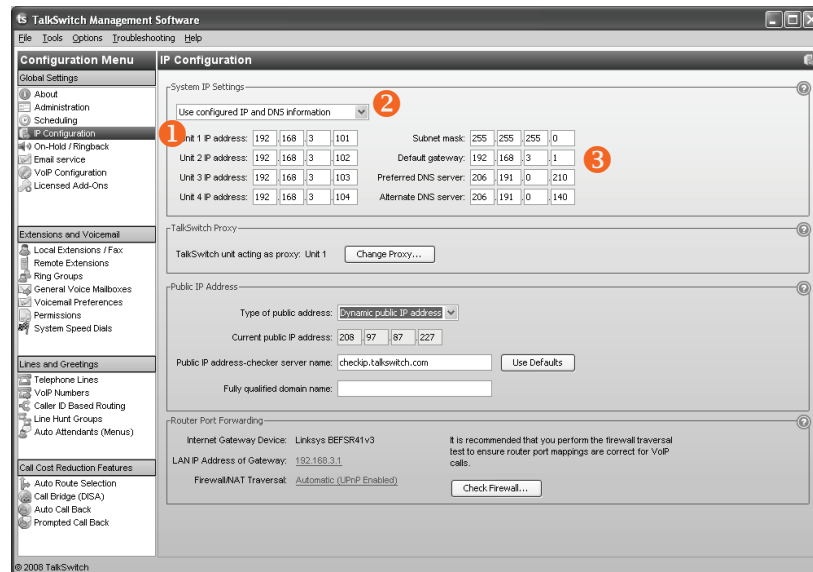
ts TalkSwitch Management Software

File Tools Options Troubleshooting Help

Configuration Menu

Global Settings
About
Administration
Scheduling
IP Configuration
On-Hold / Ringback
Email service
VoIP Configuration
Licensed Add-Ons

Extensions and Voicemail
Local Extensions / Fax
Remote Extensions
Ring Groups
General Voice Mailboxes
Voicemail Preferences
Permissions
System Speed Dials

Lines and Greetings
Telephone Lines
VoIP Numbers
Caller ID Based Routing
Line Hunt Groups
Auto Attendants (Menus)

Call Cost Reduction Features
Auto Route Selection
Call Bridge (DISA)
Auto Call Back
Prompted Call Back

© 2008 TalkSwitch

IP Configuration

System IP Settings
Use configured IP and DNS information
2
1
Unit 1 IP address: 192 . 168 . 3 . 101
Unit 2 IP address: 192 . 168 . 3 . 102
Unit 3 IP address: 192 . 168 . 3 . 103
Unit 4 IP address: 192 . 168 . 3 . 104
Subnet mask: 255 . 255 . 255 . 0
Default gateway: 192 . 168 . 3 . 1
Preferred DNS server: 206 . 191 . 0 . 210
Alternate DNS server: 206 . 191 . 0 . 140
3

TalkSwitch Proxy
TalkSwitch unit acting as proxy: Unit 1
Change Proxy...

Public IP Address
Type of public address: Dynamic public IP address
Current public IP address: 208 . 97 . 87 . 227
Public IP address-checker server name: checkip.talkswitch.com
Use Defaults
Fully qualified domain name:

Router Port Forwarding
Internet Gateway Device: Linksys BEFSR41v3
LAN IP Address of Gateway: 192.168.3.1
Firewall/NAT Traversal: Automatic (UPnP Enabled)
It is recommended that you perform the firewall traversal test to ensure router port mappings are correct for VoIP calls.
Check Firewall...